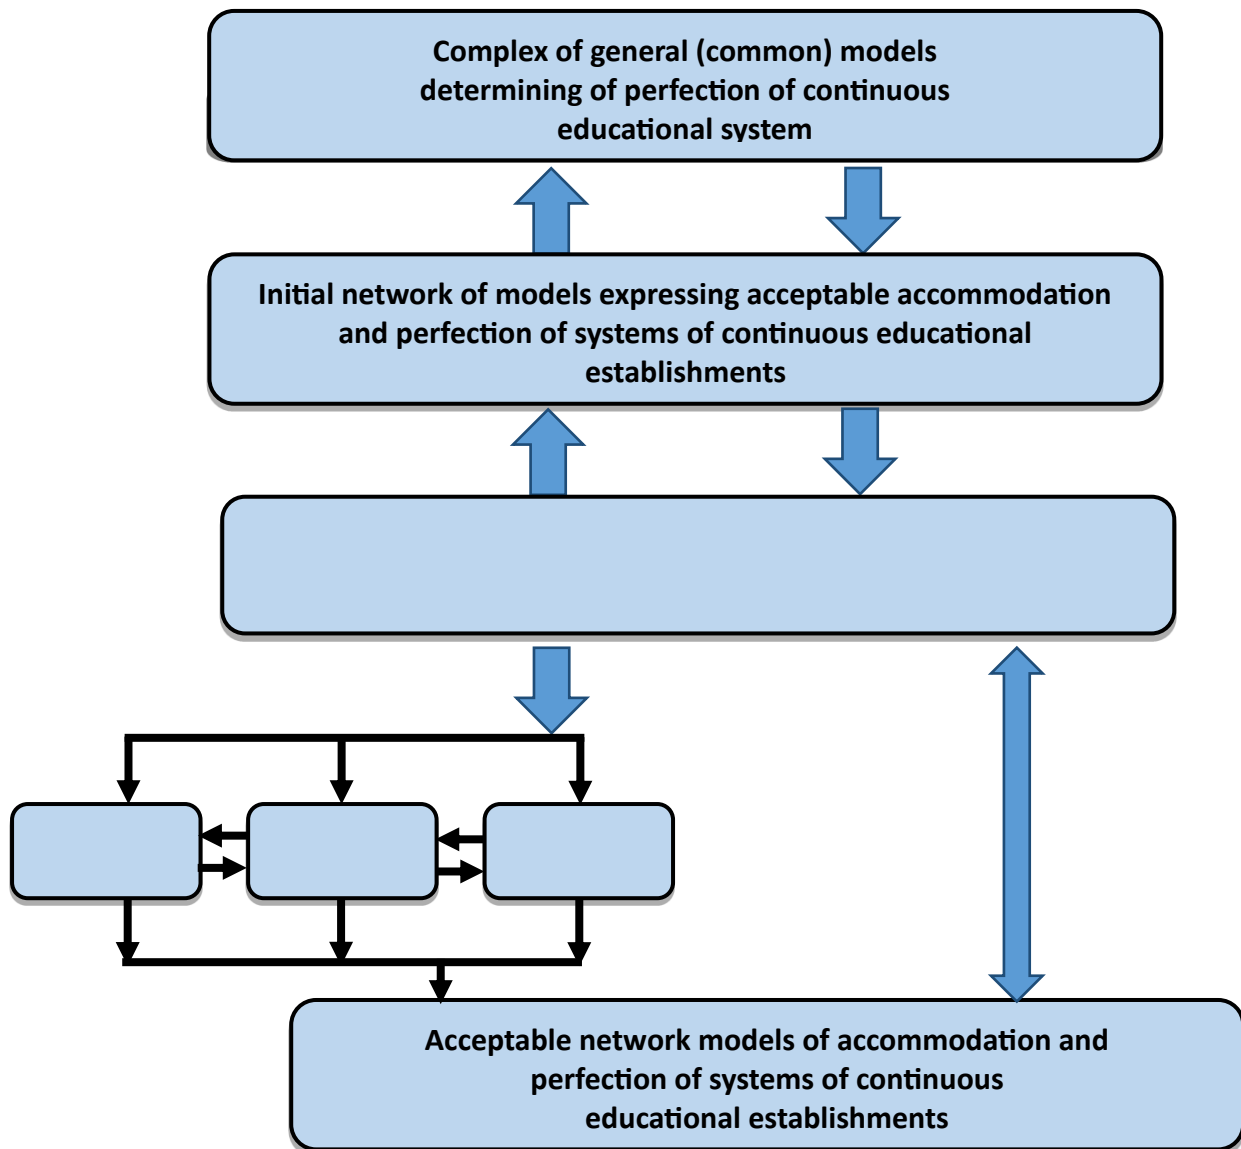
Complex of general (common) models determining of perfection of continuous educational system

Initial network of models expressing acceptable accommodation and perfection of systems of continuous educational establishments

Acceptable network models of accommodation and perfection of systems of continuous educational establishments